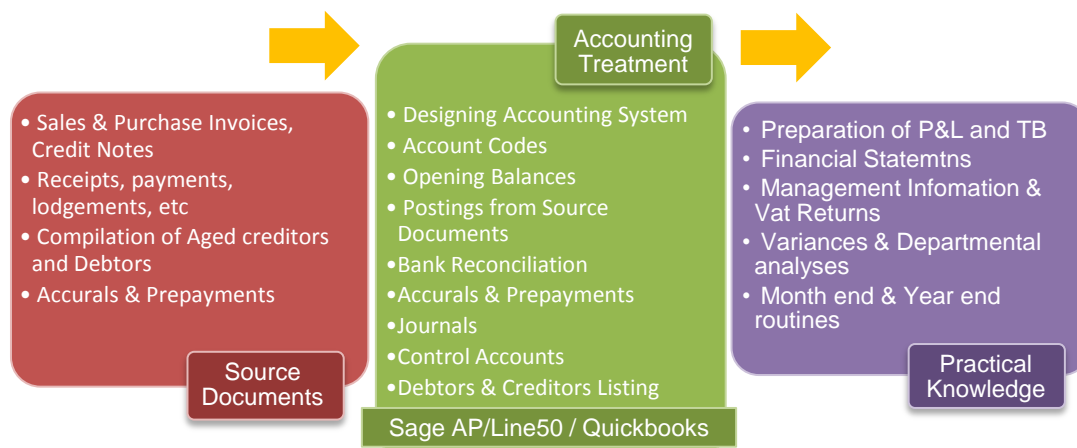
• Sales & Purchase Invoices, Credit Notes
• Receipts, payments, lodgements, etc
• Compilation of Aged creditors and Debtors
• Accurals & Prepayments

Source Documents

Accounting Treatment

• Designing Accounting System
• Account Codes
• Opening Balances
• Postings from Source Documents
•Bank Reconciliation
•Accurals & Prepayments
•Journals
•Control Accounts
•Debtors & Creditors Listing

Sage AP/Line50 / Quickbooks

• Preparation of P&L and TB
• Financial Statemtns
• Management Infomation & Vat Returns
• Variances & Departmental analyses
• Month end & Year end routines

Practical Knowledge